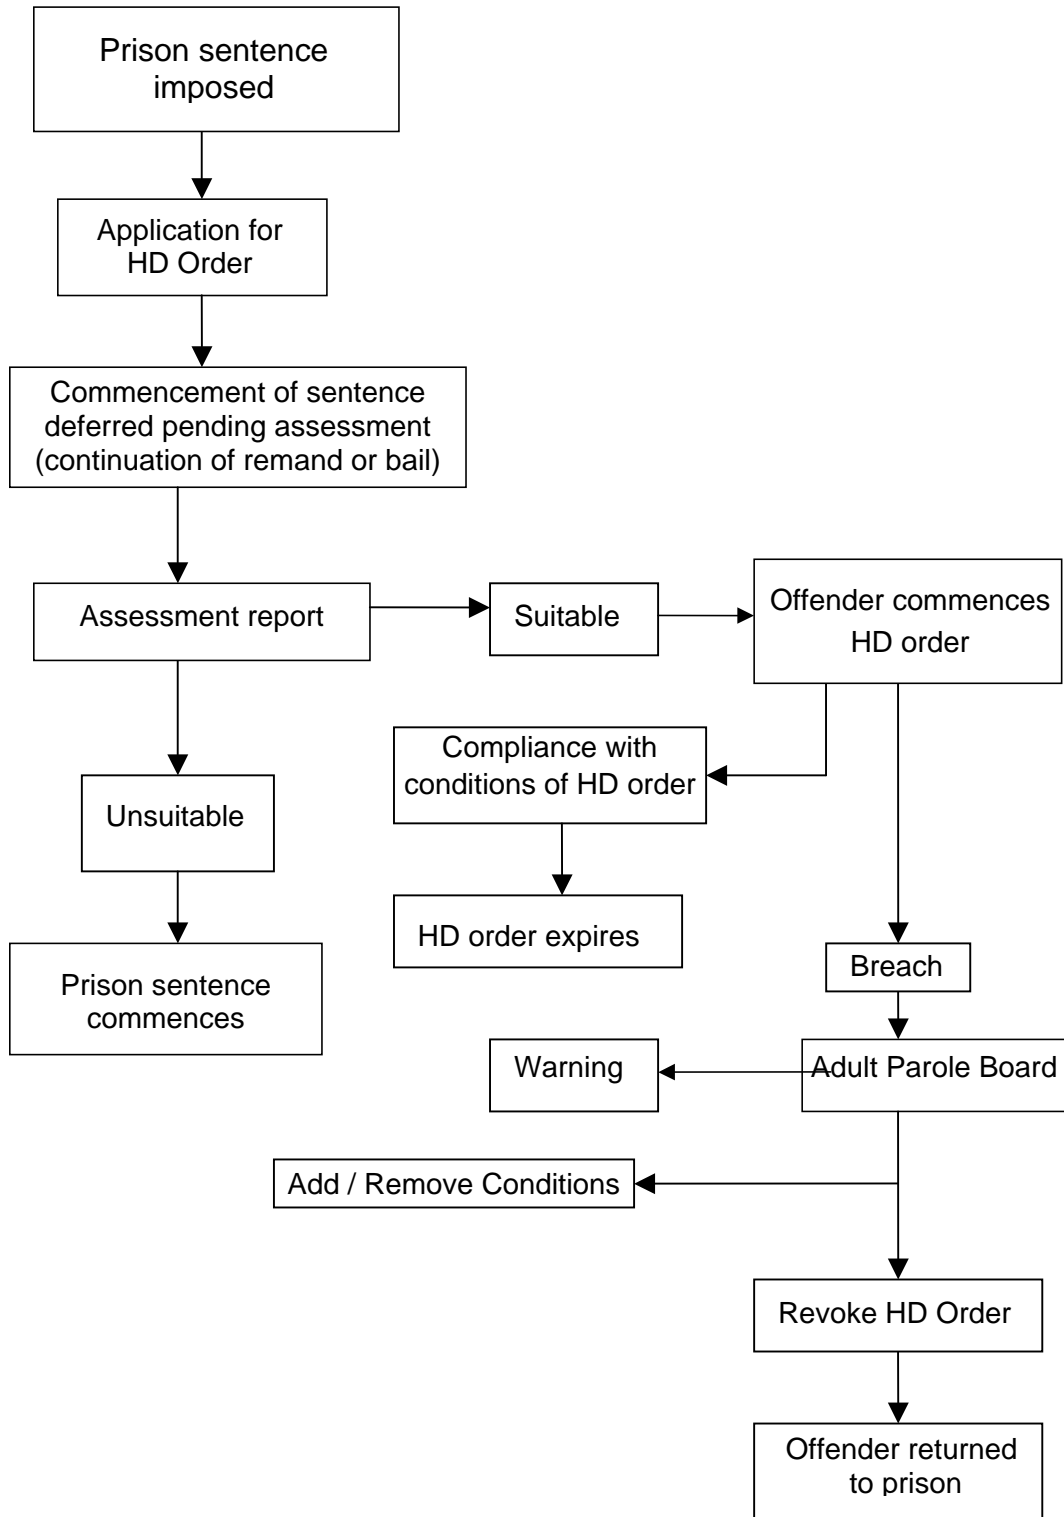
Prison sentence imposed

Application for HD Order

Commencement of sentence deferred pending assessment (continuation of remand or bail)

Assessment report

Suitable

Offender commences HD order

Compliance with conditions of HD order

HD order expires

Unsuitable

Prison sentence commences

Breach

Warning

Adult Parole Board

Add / Remove Conditions

Revoke HD Order

Offender returned to prison